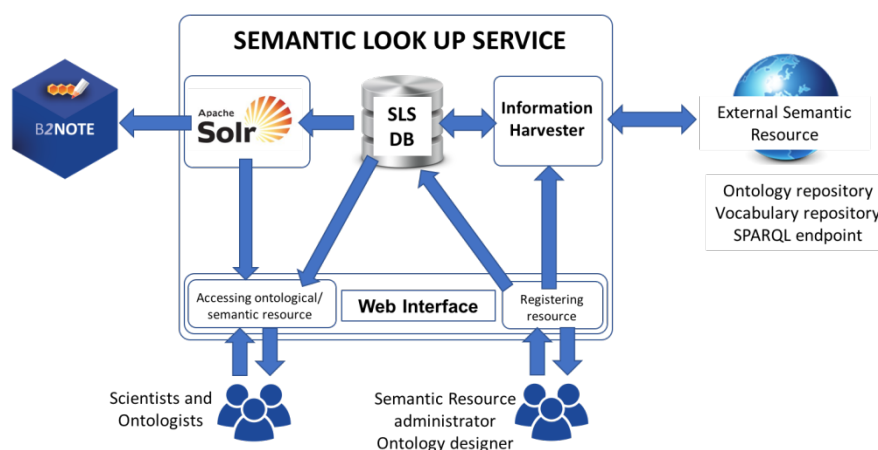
SEMANTIC LOOK UP SERVICE

B2NOTE

Apache Solr

SLS DB

Information Harvester

External Semantic Resource

Ontology repository
Vocabulary repository
SPARQL endpoint

Accessing ontological/ semantic resource

Web Interface

Registering resource

Scientists and Ontologists

Semantic Resource administrator
Ontology designer